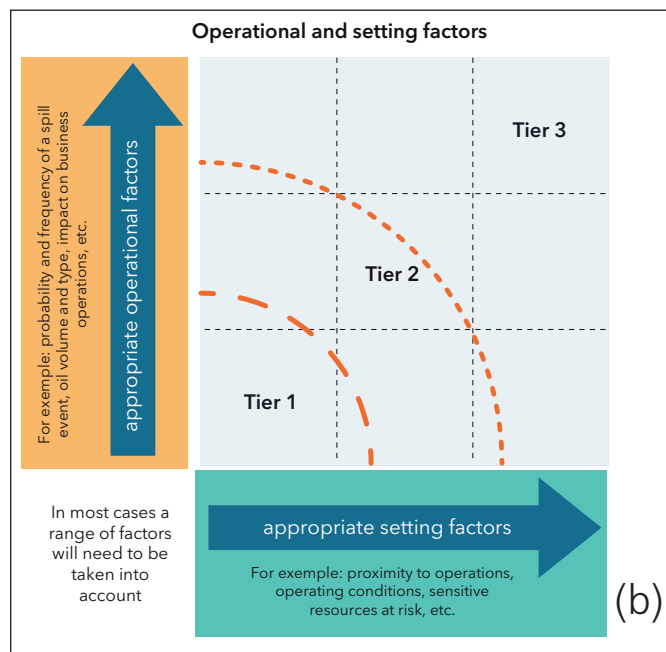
Operational and setting factors

For exemple: probability and frequency of a spill event, oil volume and type, impact on business operations, etc.

appropriate operational factors

Tier 3

Tier 2

Tier 1

In most cases a range of factors will need to be taken into account

appropriate setting factors

For exemple: proximity to operations, operating conditions, sensitive resources at risk, etc.

(b)